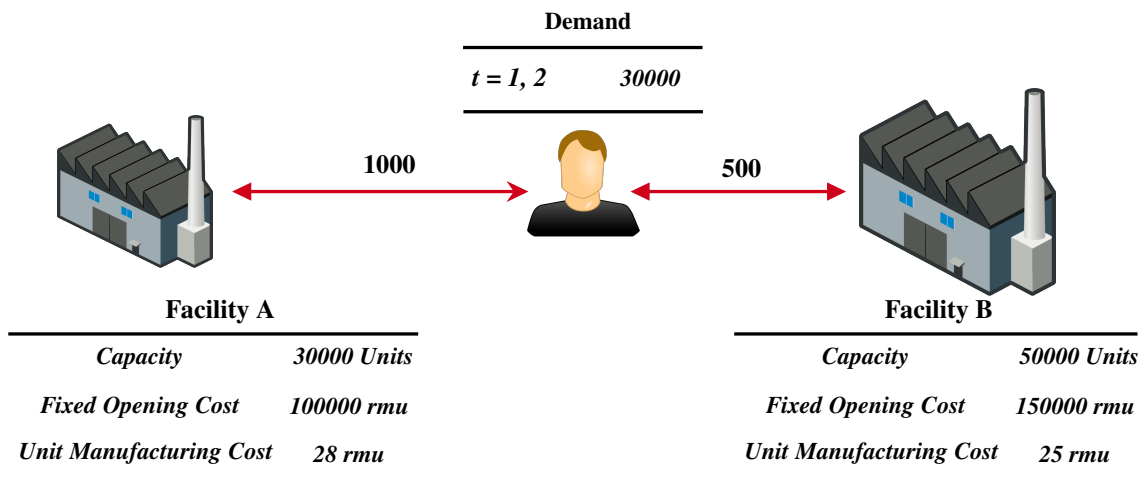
Demand

| t = 1, 2 | 30000 |
|---|---|

1000

500

Facility A

| Capacity | 30000 Units |
|---|---|
| Fixed Opening Cost | 100000 rmu |
| Unit Manufacturing Cost | 28 rmu |

Facility B

| Capacity | 50000 Units |
|---|---|
| Fixed Opening Cost | 150000 rmu |
| Unit Manufacturing Cost | 25 rmu |